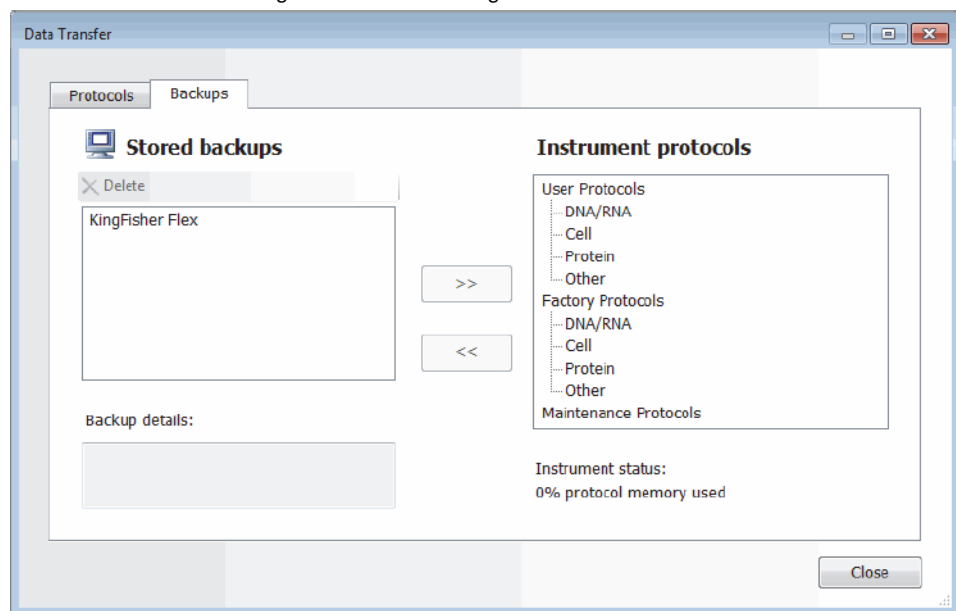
Data Transfer

Protocols
Backups

Stored backups

Delete

KingFisher Flex

Backup details:

>>

<<

Instrument protocols

User Protocols
DNA/RNA
Cell
Protein
Other
Factory Protocols
DNA/RNA
Cell
Protein
Other
Maintenance Protocols

Instrument status:
0% protocol memory used

Close